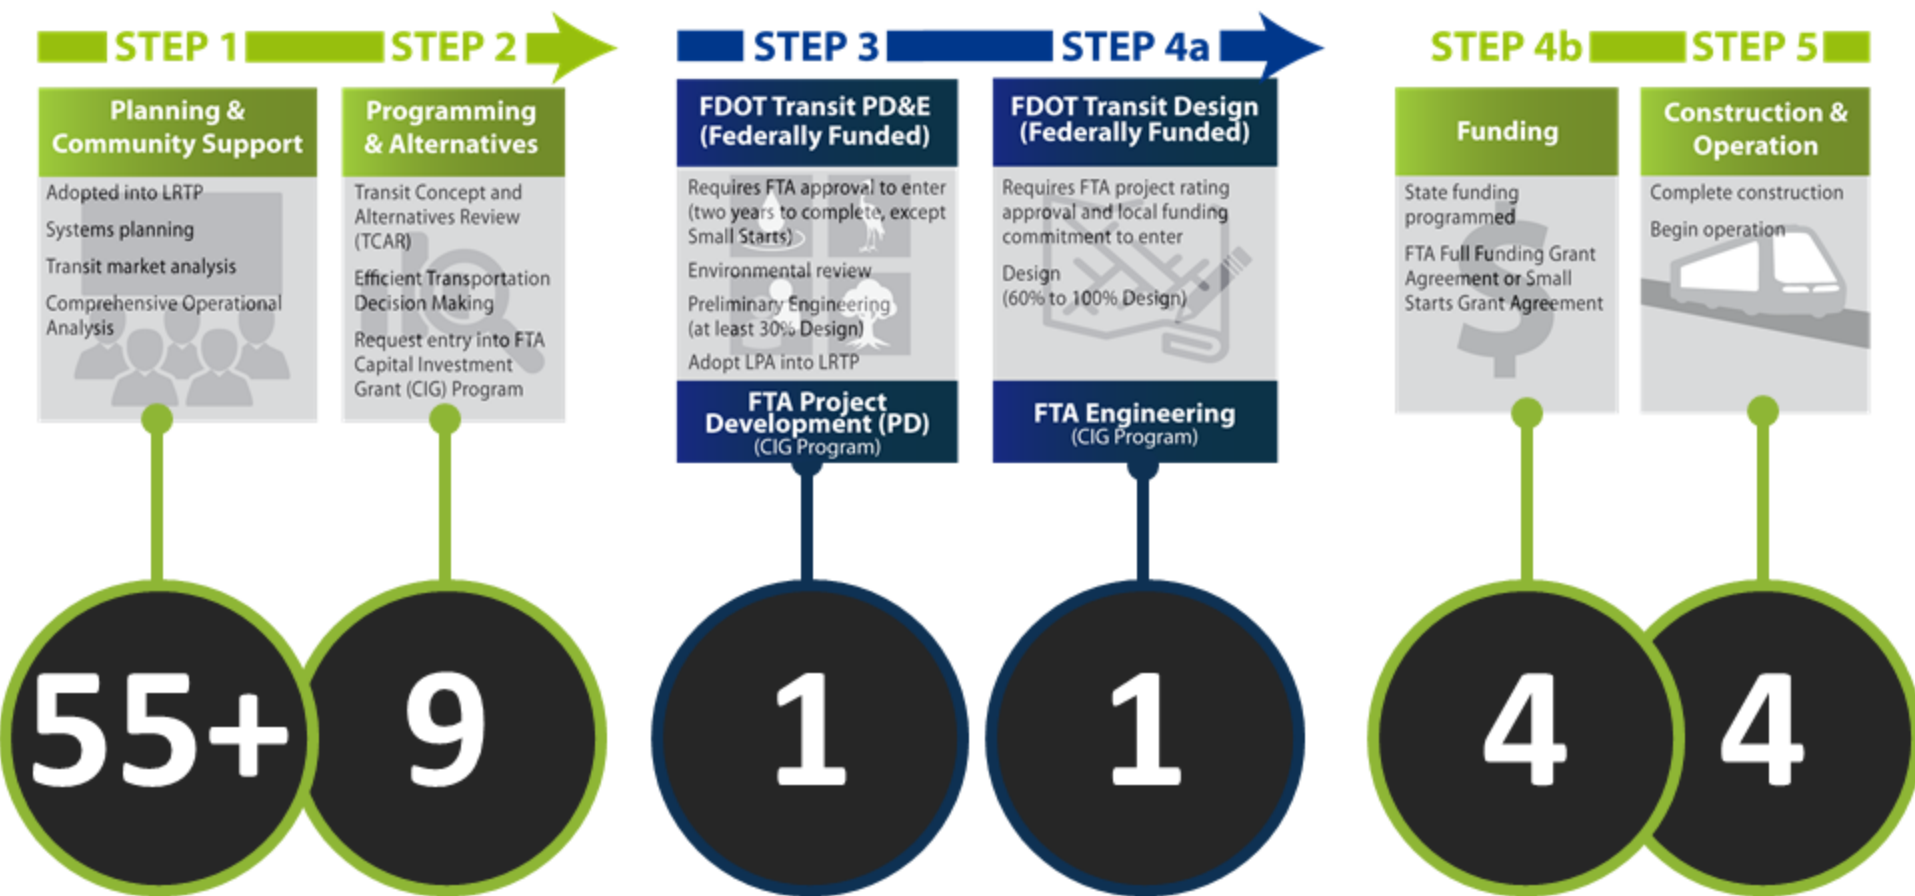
STEP 1 STEP 2

Planning & Community Support

Adopted into LRTP

Systems planning

Transit market analysis

Comprehensive Operational Analysis

55+

Programming & Alternatives

Transit Concept and Alternatives Review (TCAR)

Efficient Transportation Decision Making

Request entry into FTA Capital Investment Grant (CIG) Program

9

STEP 3 STEP 4a

FDOT Transit PD&E (Federally Funded)

Requires FTA approval to enter (two years to complete, except Small Starts)

Environmental review

Preliminary Engineering (at least 30% Design)

Adopt LPA into LRTP

FTA Project Development (PD) (CIG Program)

1

FDOT Transit Design (Federally Funded)

Requires FTA project rating approval and local funding commitment to enter

Design (60% to 100% Design)

FTA Engineering (CIG Program)

1

STEP 4b STEP 5

Funding

State funding programmed

FTA Full Funding Grant Agreement or Small Starts Grant Agreement

4

Construction & Operation

Complete construction

Begin operation

4